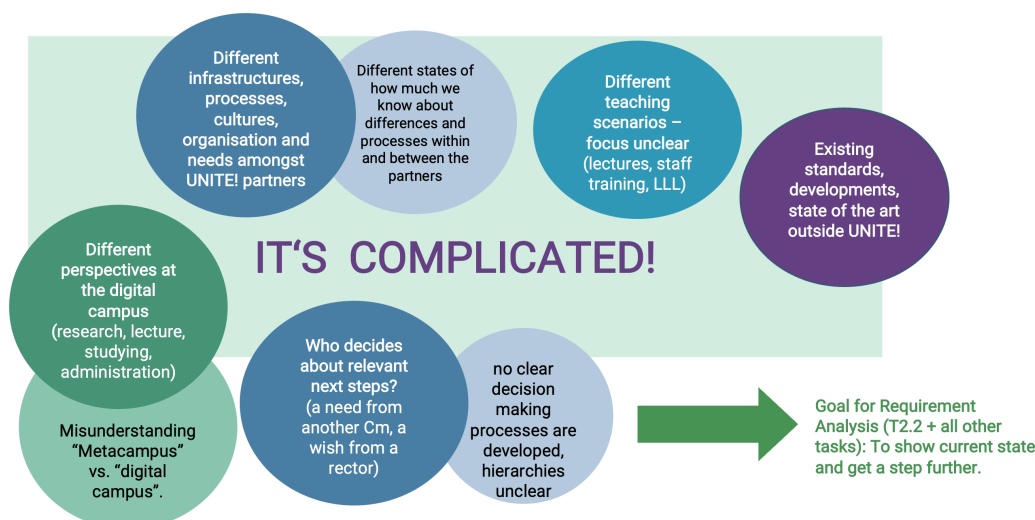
Different infrastructures, processes, cultures, organisation and needs amongst UNITE! partners

Different states of how much we know about differences and processes within and between the partners

Different teaching scenarios – focus unclear (lectures, staff training, LLL)

Existing standards, developments, state of the art outside UNITE!

IT'S COMPLICATED!

Different perspectives at the digital campus (research, lecture, studying, administration)

Misunderstanding "Metacampus" vs. "digital campus".

Who decides about relevant next steps? (a need from another Cm, a wish from a rector)

no clear decision making processes are developed, hierarchies unclear

Goal for Requirement Analysis (T2.2 + all other tasks): To show current state and get a step further.